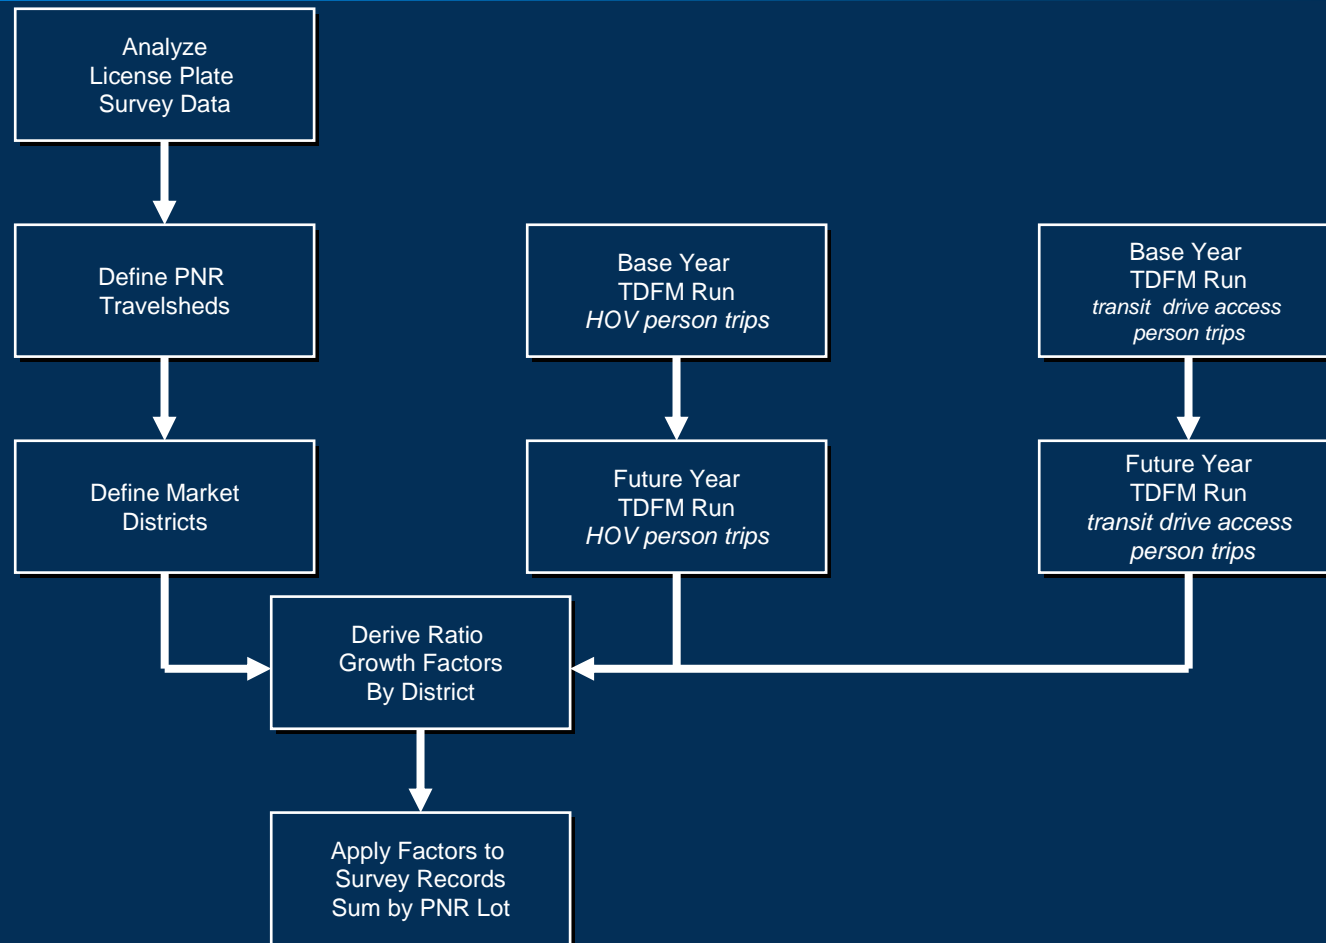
Analyze License Plate Survey Data

Define PNR Travelsheds

Define Market Districts

Base Year TDFM Run
*HOV person trips*

Future Year TDFM Run
*HOV person trips*

Base Year TDFM Run
*transit drive access person trips*

Future Year TDFM Run
*transit drive access person trips*

Derive Ratio Growth Factors By District

Apply Factors to Survey Records Sum by PNR Lot